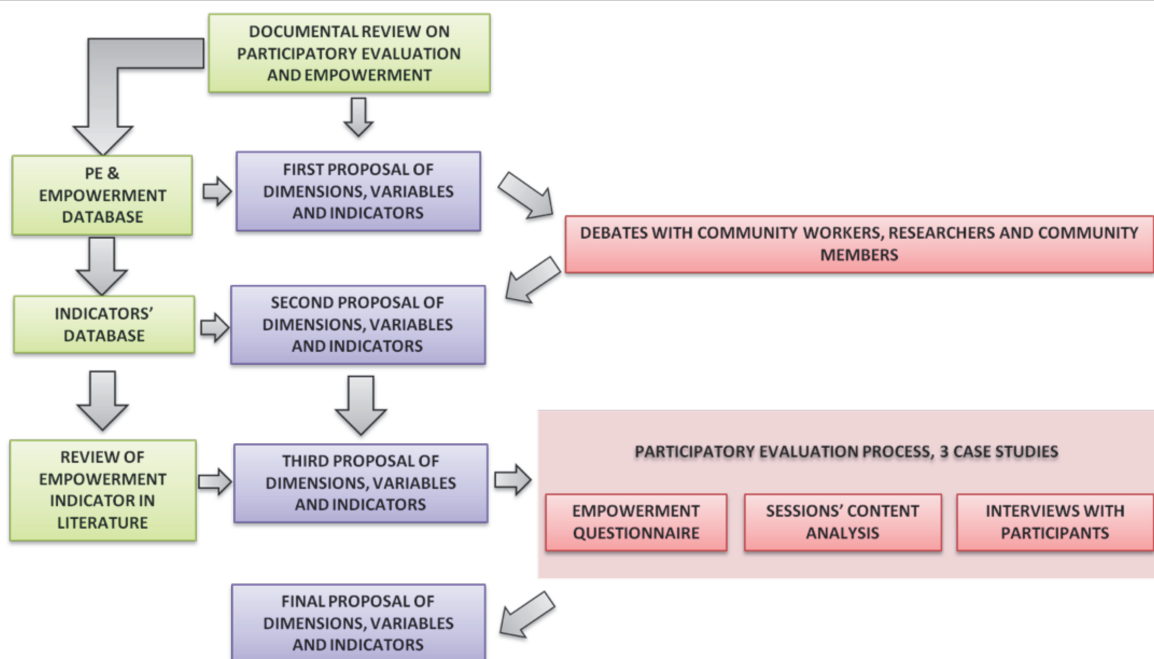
DOCUMENTAL REVIEW ON PARTICIPATORY EVALUATION AND EMPOWERMENT

PE & EMPOWERMENT DATABASE

FIRST PROPOSAL OF DIMENSIONS, VARIABLES AND INDICATORS

DEBATES WITH COMMUNITY WORKERS, RESEARCHERS AND COMMUNITY MEMBERS

INDICATORS' DATABASE

SECOND PROPOSAL OF DIMENSIONS, VARIABLES AND INDICATORS

REVIEW OF EMPOWERMENT INDICATOR IN LITERATURE

THIRD PROPOSAL OF DIMENSIONS, VARIABLES AND INDICATORS

PARTICIPATORY EVALUATION PROCESS, 3 CASE STUDIES

EMPOWERMENT QUESTIONNAIRE

SESSIONS' CONTENT ANALYSIS

INTERVIEWS WITH PARTICIPANTS

FINAL PROPOSAL OF DIMENSIONS, VARIABLES AND INDICATORS